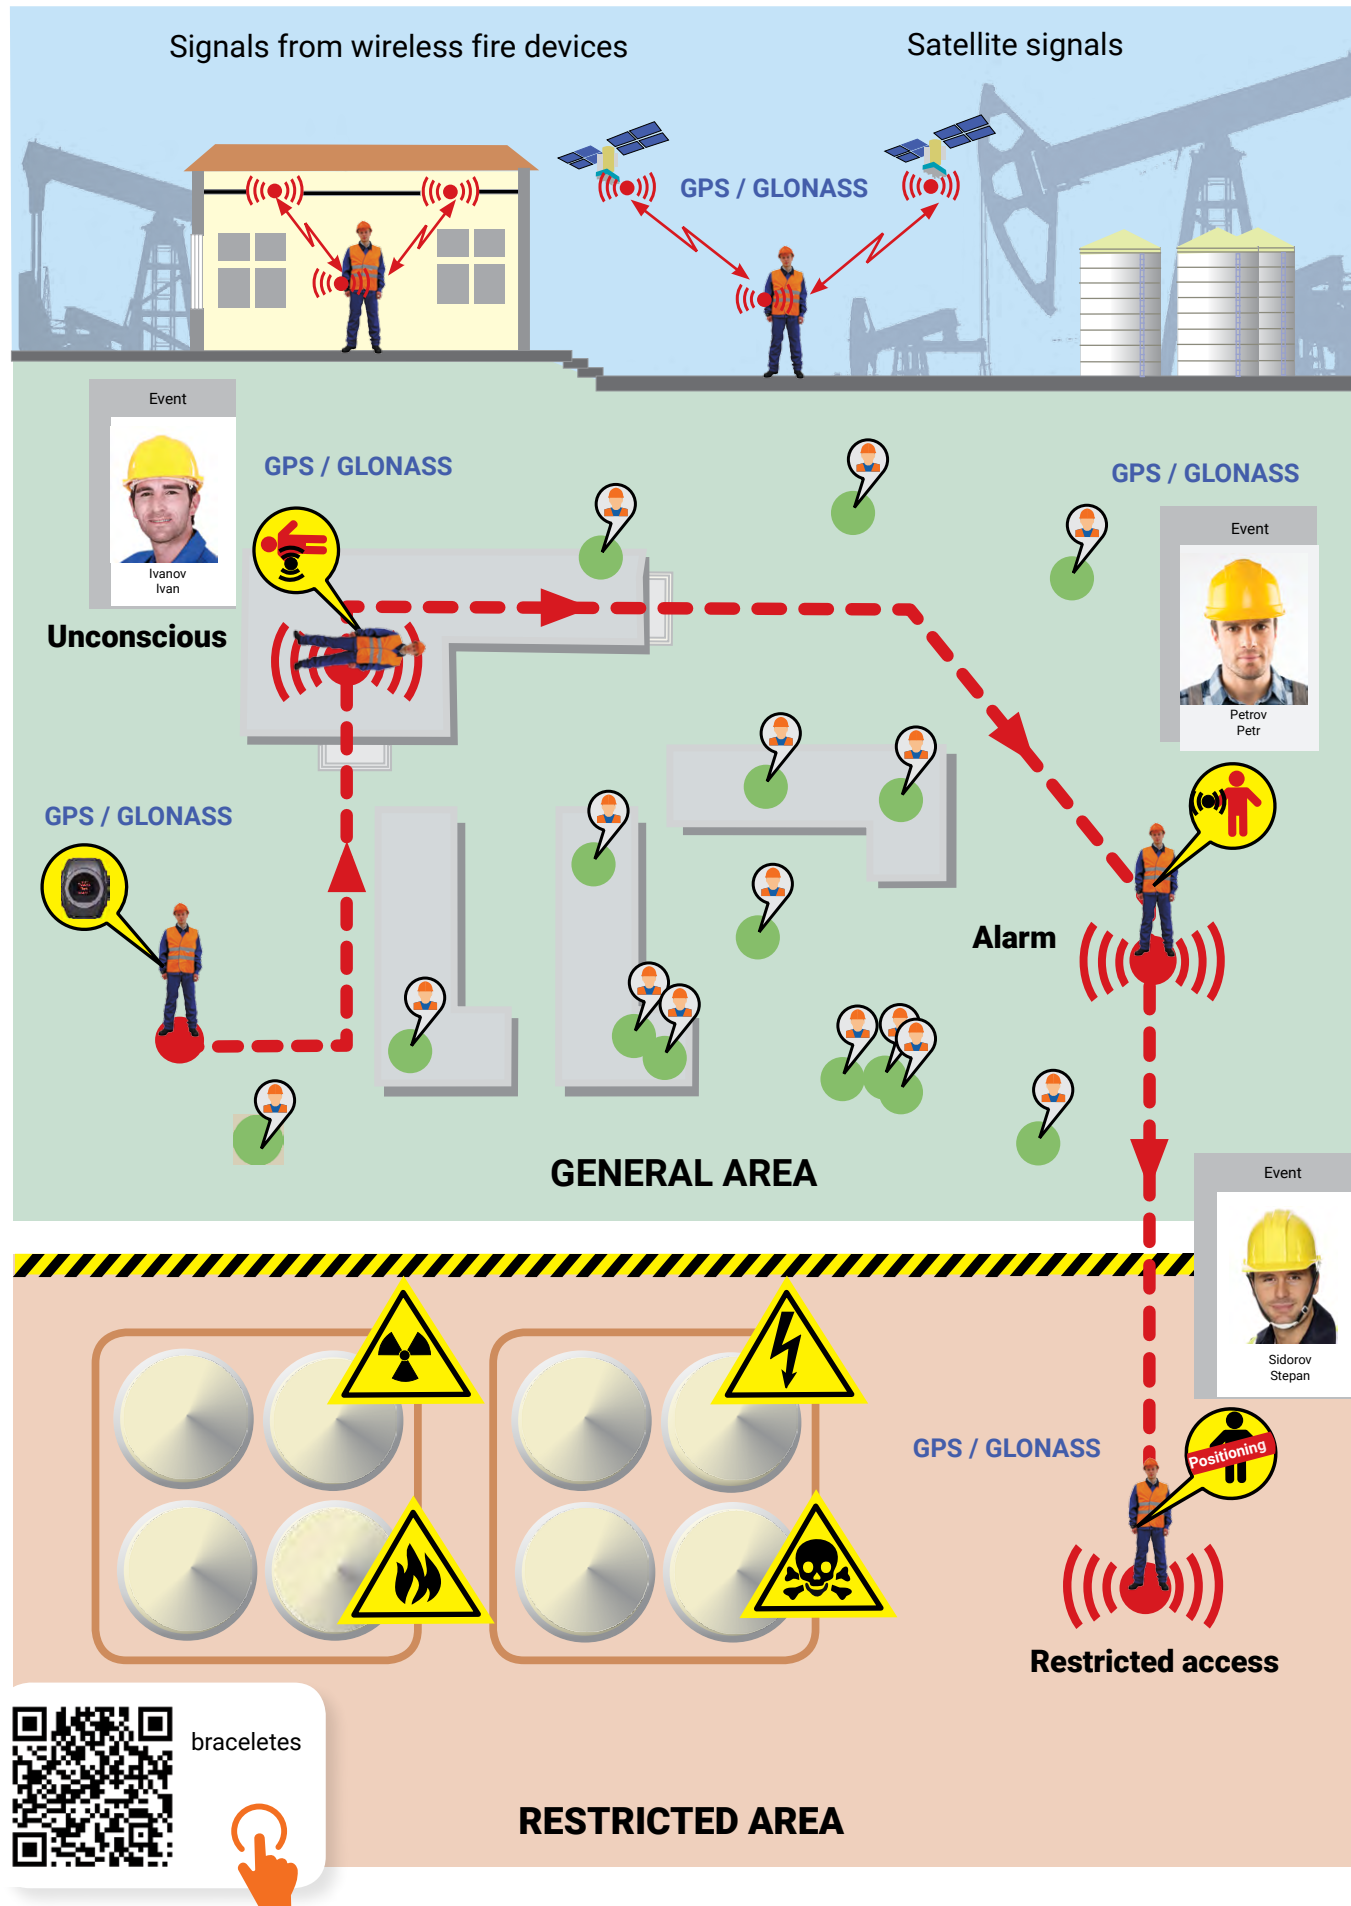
Signals from wireless fire devices

Satellite signals

GPS / GLONASS

Event

Ivanov
Ivan

GPS / GLONASS

Unconscious

GPS / GLONASS

Event

Petrov
Petr

GPS / GLONASS

Alarm

GENERAL AREA

Event

Sidorov
Stepan

GPS / GLONASS

Positioning

Restricted access

braceletes

RESTRICTED AREA